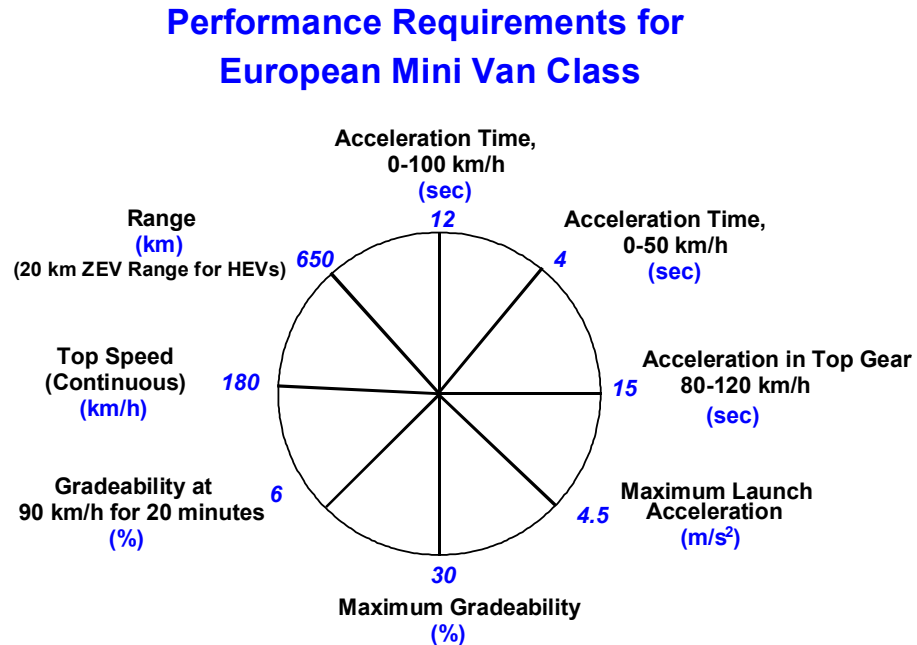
Performance Requirements for European Mini Van Class

Acceleration Time, 0-100 km/h (sec)
12

Acceleration Time, 0-50 km/h (sec)
4

Acceleration in Top Gear 80-120 km/h (sec)
15

Maximum Launch Acceleration ($m/s^2$)
4.5

30
Maximum Gradeability (%)

6
Gradeability at 90 km/h for 20 minutes (%)

180
Top Speed (Continuous) (km/h)

650
Range (km) (20 km ZEV Range for HEVs)